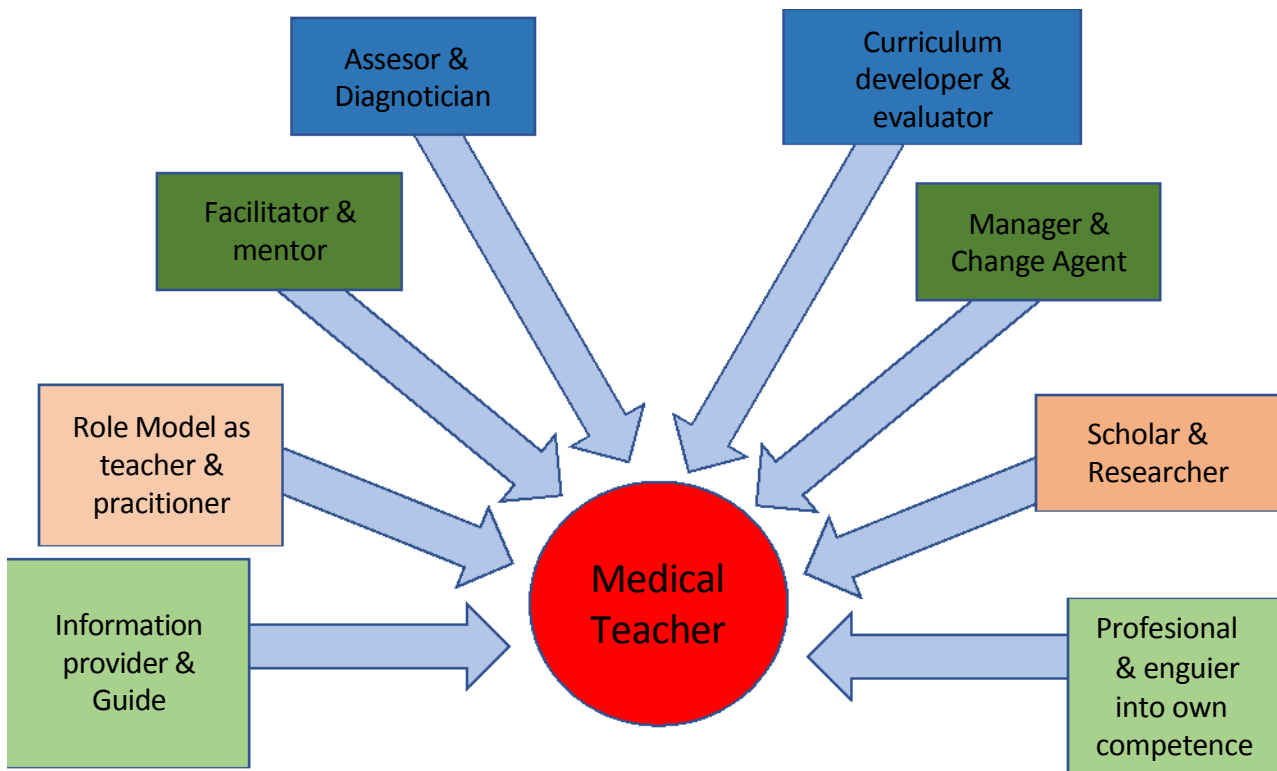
Assesor & Diagnotician

Curriculum developer & evaluator

Facilitator & mentor

Manager & Change Agent

Role Model as teacher & pracitioner

Scholar & Researcher

Medical Teacher

Information provider & Guide

Profesional & enguier into own competence